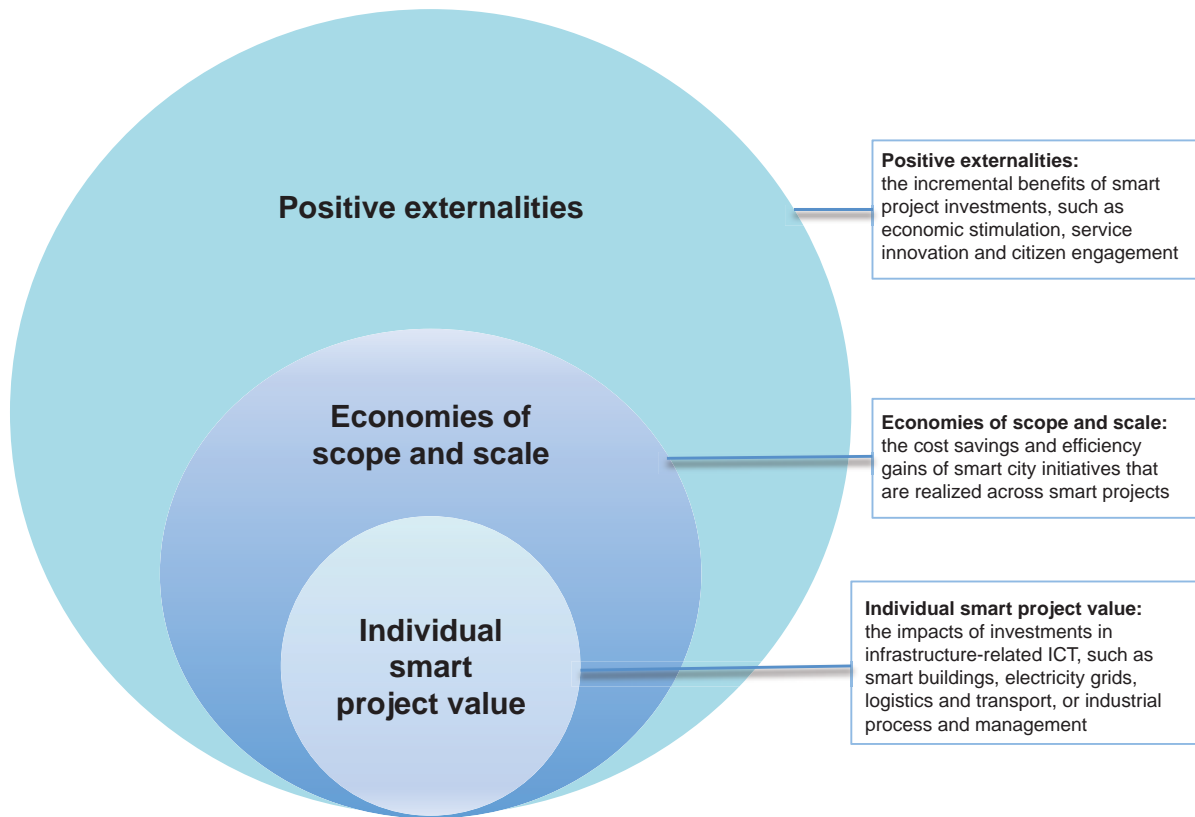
Positive externalities

Economies of scope and scale

Individual smart project value

**Positive externalities:**
the incremental benefits of smart project investments, such as economic stimulation, service innovation and citizen engagement

**Economies of scope and scale:**
the cost savings and efficiency gains of smart city initiatives that are realized across smart projects

**Individual smart project value:**
the impacts of investments in infrastructure-related ICT, such as smart buildings, electricity grids, logistics and transport, or industrial process and management